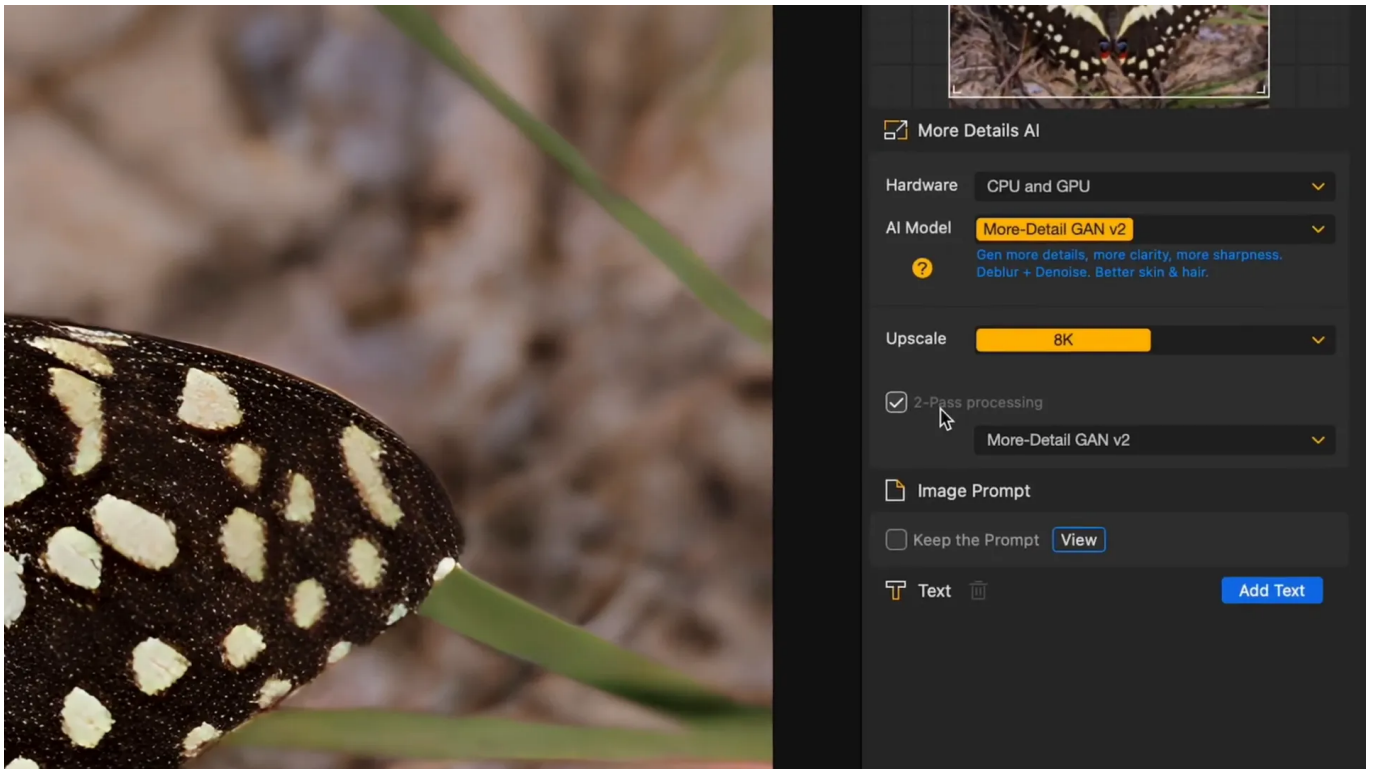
More Details AI

Hardware CPU and GPU

AI Model More-Detail GAN v2

Gen more details, more clarity, more sharpness. Deblur + Denoise. Better skin & hair.

?

Upscale 8K

2-Pass processing

More-Detail GAN v2

Image Prompt

Keep the Prompt View

Text

Add Text